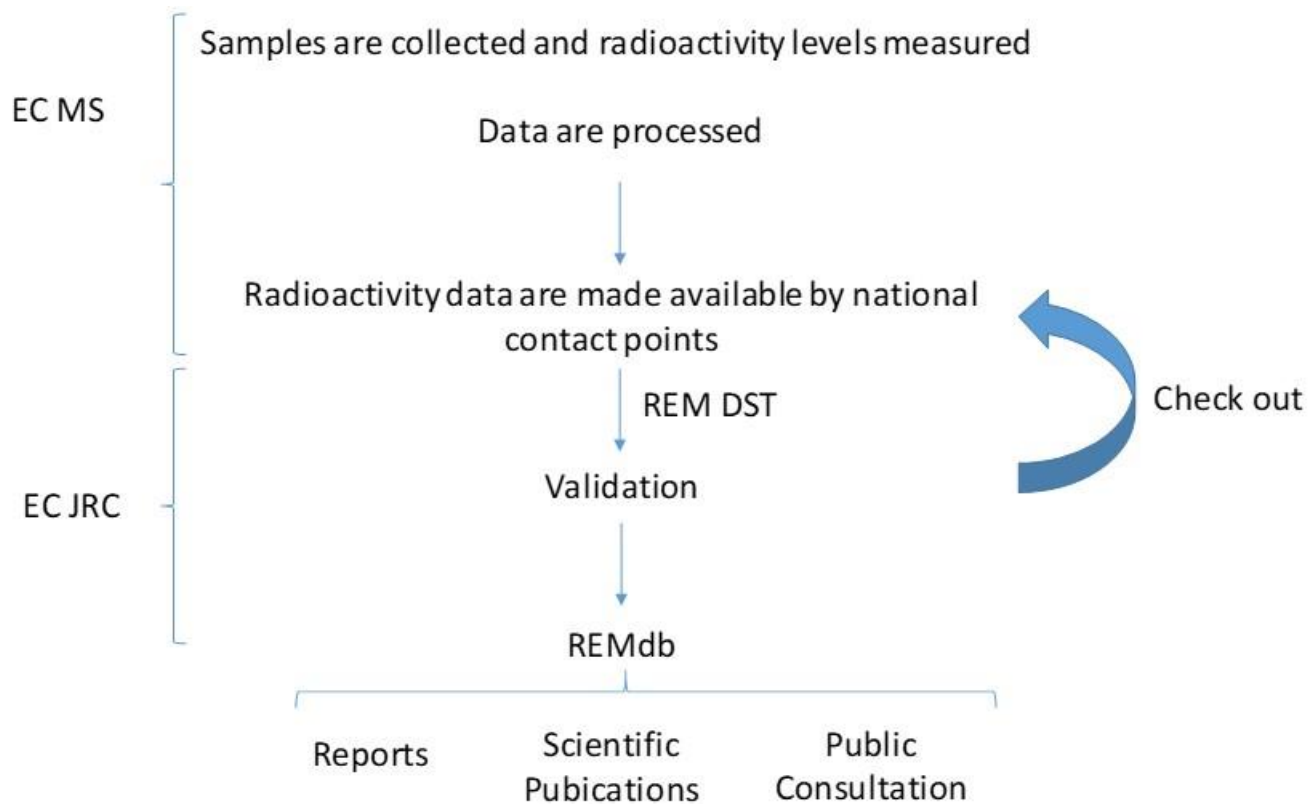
EC MS

Samples are collected and radioactivity levels measured

Data are processed

Radioactivity data are made available by national contact points

EC JRC

REM DST

Validation

Check out

REMdb

Reports

Scientific Pubications

Public Consultation